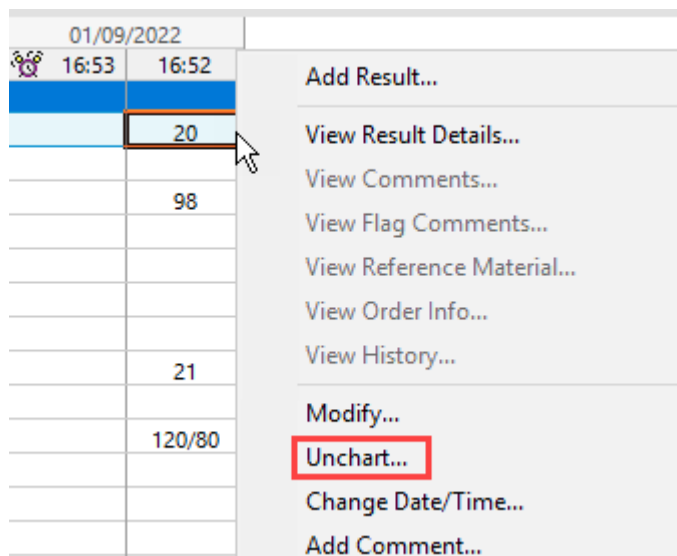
01/09/2022

| 16:53 | 16:52 |
|---|---|
| | |
| | 20 |
| | 98 |
| | |
| | |
| | 21 |
| | 120/80 |

Add Result...

View Result Details...
View Comments...
View Flag Comments...
View Reference Material...
View Order Info...
View History...

Modify...
Unchart...
Change Date/Time...
Add Comment...